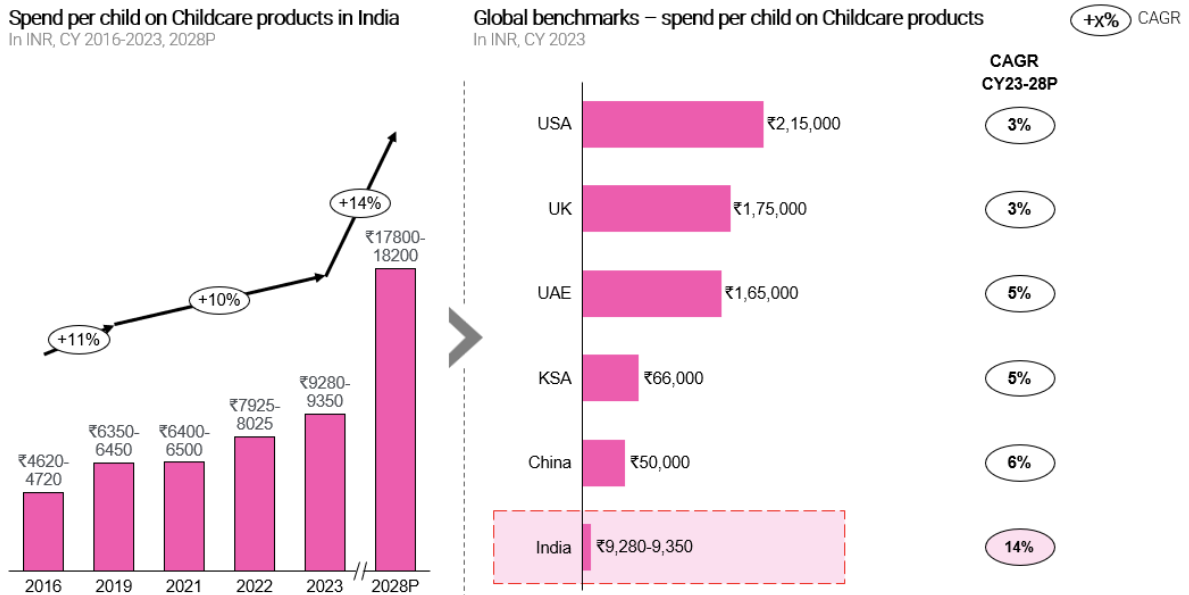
Spend per child on Childcare products in India
In INR, CY 2016-2023, 2028P

+11%
+10%
+14%

₹4620-4720
₹6350-6450
₹6400-6500
₹7925-8025
₹9280-9350
₹17800-18200

2016
2019
2021
2022
2023
2028P

Global benchmarks – spend per child on Childcare products
In INR, CY 2023

+X% CAGR

CAGR CY23-28P

USA ₹2,15,000 3%
UK ₹1,75,000 3%
UAE ₹1,65,000 5%
KSA ₹66,000 5%
China ₹50,000 6%
India ₹9,280-9,350 14%